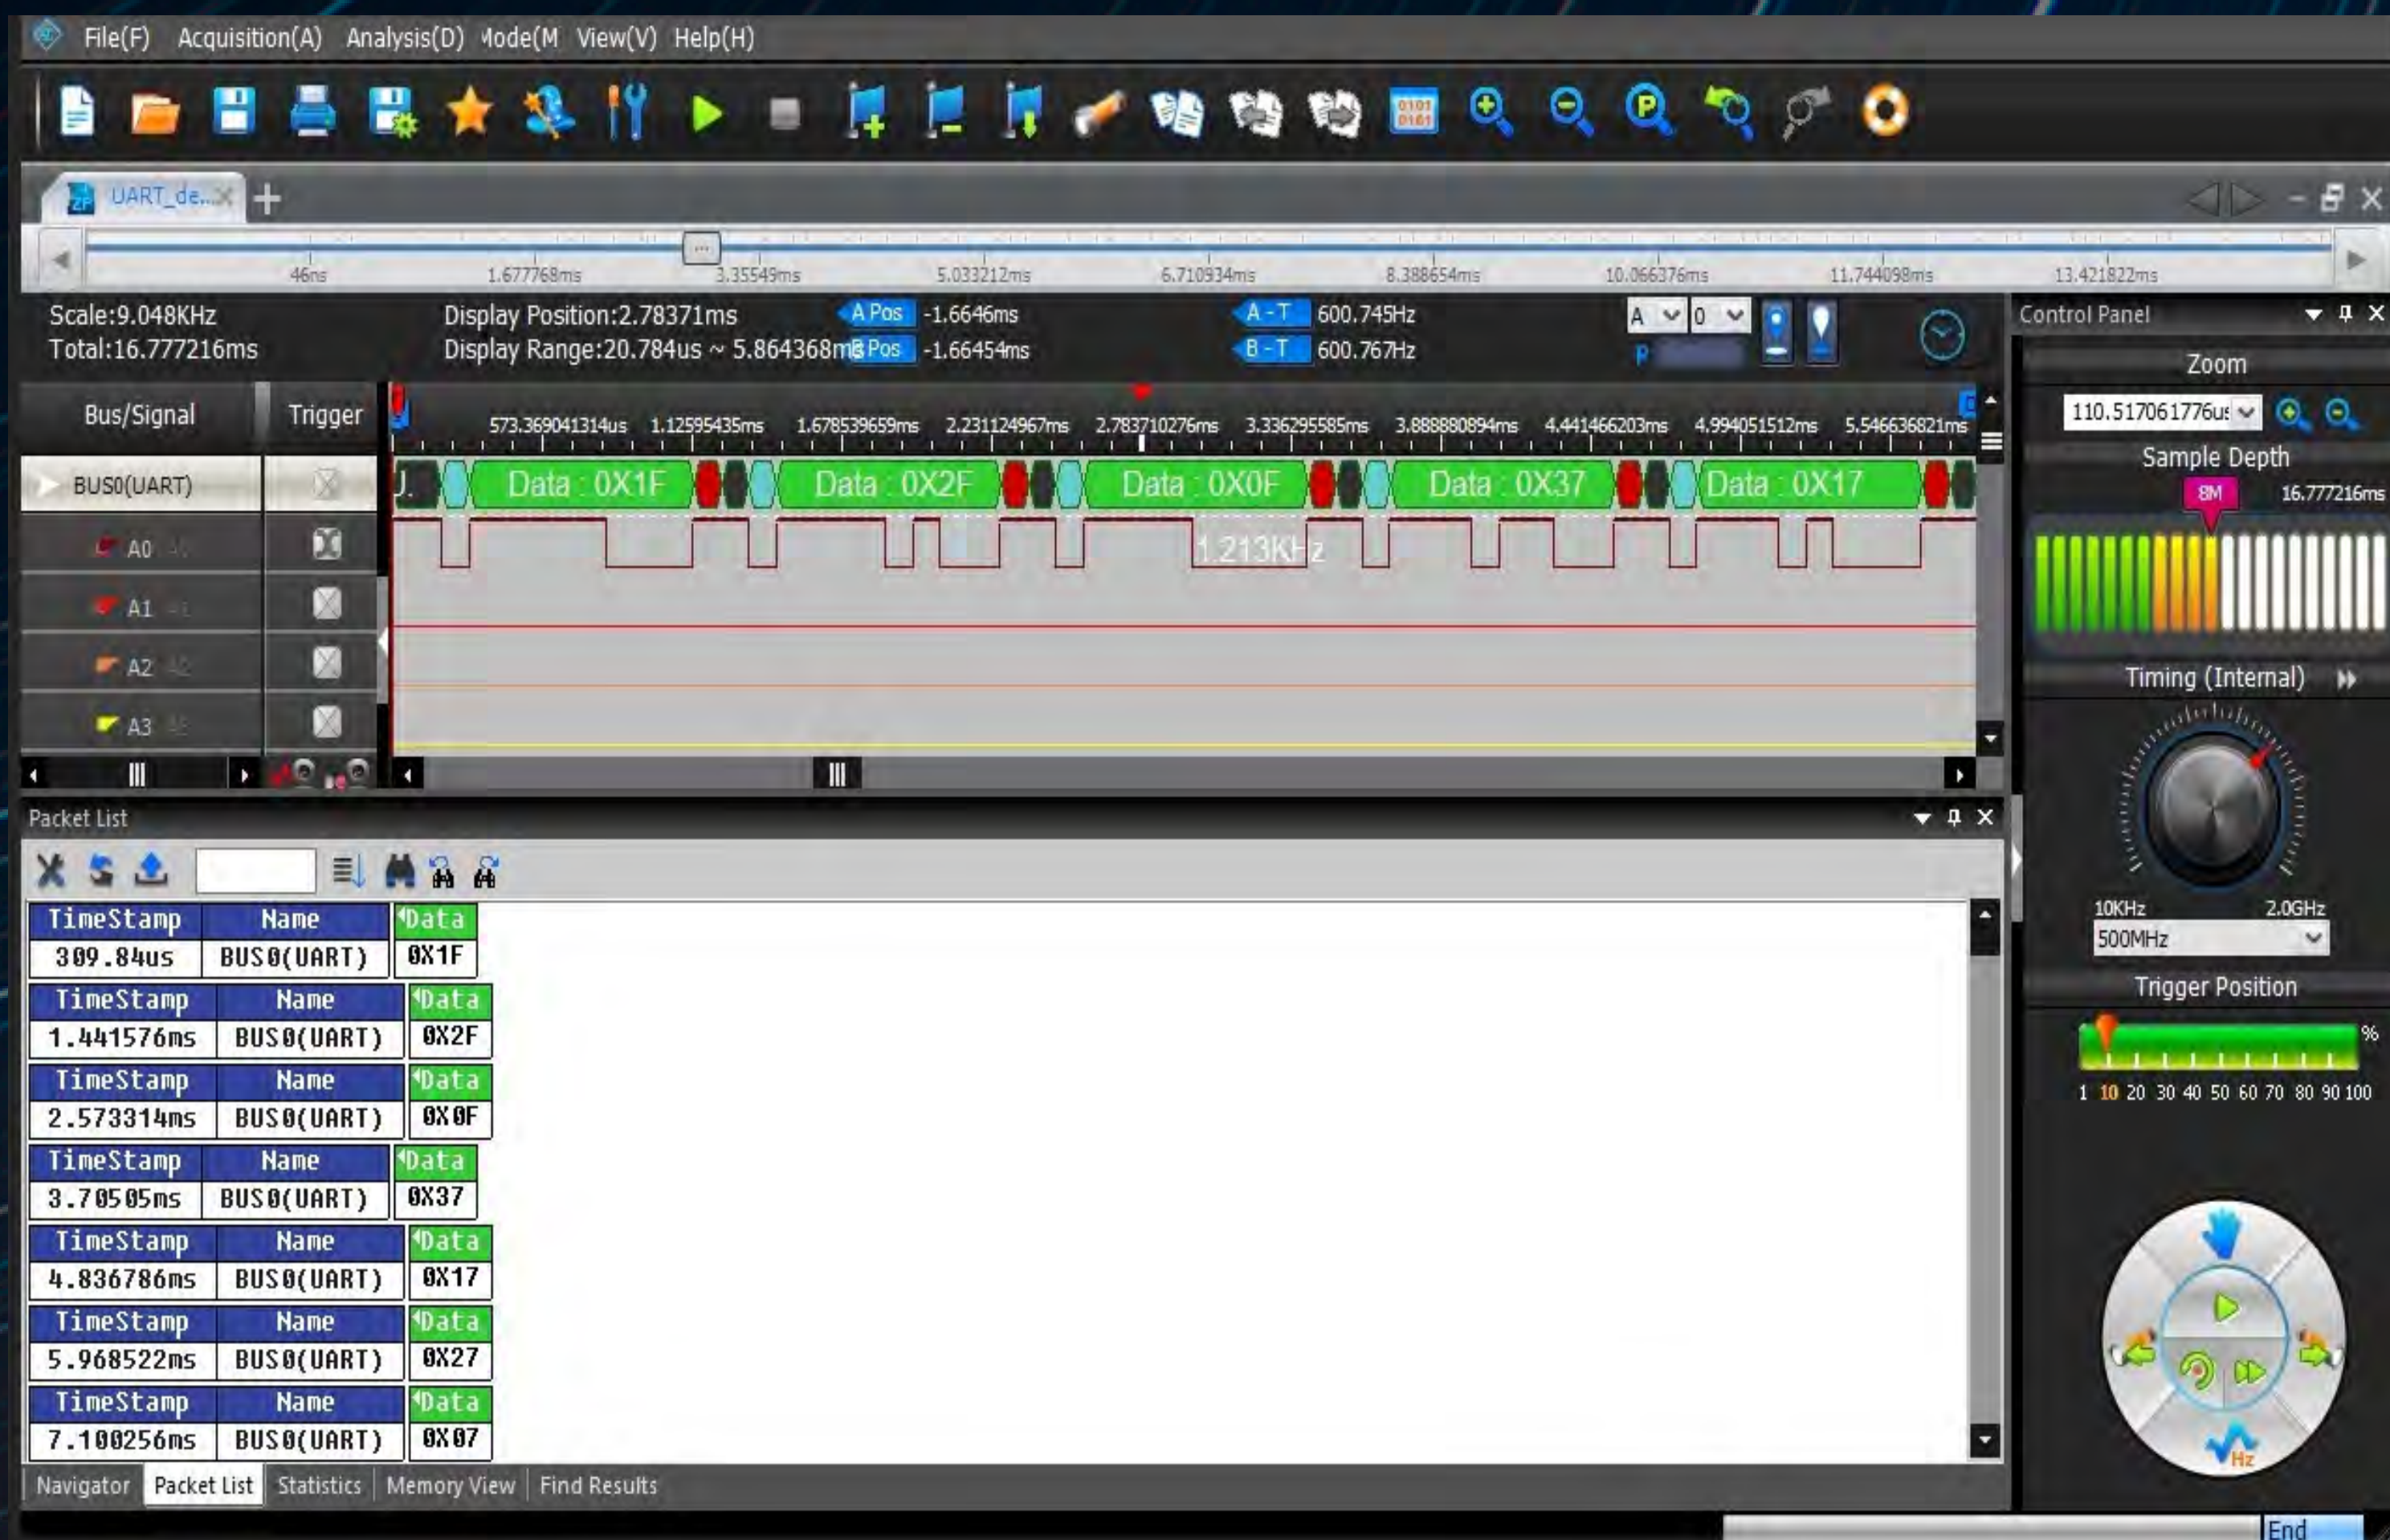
File(F) Acquisition(A) Analysis(D) Mode(M View(V) Help(H)

UART_de...

46ns 1.677768ms 3.35549ms 5.033212ms 6.710934ms 8.388654ms 10.066376ms 11.744098ms 13.421822ms

Scale:9.048KHz
Total:16.777216ms

Display Position:2.78371ms
Display Range:20.784us ~ 5.864368ms

A Pos -1.6646ms
B Pos -1.66454ms

A - T 600.745Hz
B - T 600.767Hz

A 0

Control Panel

Zoom

110.51706177us

Sample Depth

8M 16.777216ms

Timing (Internal)

10KHz 2.0GHz
500MHz

Trigger Position

%

1 10 20 30 40 50 60 70 80 90 100

Bus/Signal Trigger

573.369041314us 1.12595435ms 1.678539659ms 2.231124967ms 2.783710276ms 3.336295585ms 3.888880894ms 4.441466203ms 4.994051512ms 5.546636821ms

BUS0(UART)
A0
A1
A2
A3

Data : 0X1F Data : 0X2F Data : 0X0F Data : 0X37 Data : 0X17

1.213KHz

Packet List

| TimeStamp | Name | Data |
|---|---|---|
| 309.84us | BUS0(UART) | 0X1F |

| TimeStamp | Name | Data |
|---|---|---|
| 1.441576ms | BUS0(UART) | 0X2F |

| TimeStamp | Name | Data |
|---|---|---|
| 2.573314ms | BUS0(UART) | 0X0F |

| TimeStamp | Name | Data |
|---|---|---|
| 3.70505ms | BUS0(UART) | 0X37 |

| TimeStamp | Name | Data |
|---|---|---|
| 4.836786ms | BUS0(UART) | 0X17 |

| TimeStamp | Name | Data |
|---|---|---|
| 5.968522ms | BUS0(UART) | 0X27 |

| TimeStamp | Name | Data |
|---|---|---|
| 7.100256ms | BUS0(UART) | 0X07 |

Navigator Packet List Statistics Memory View Find Results

End